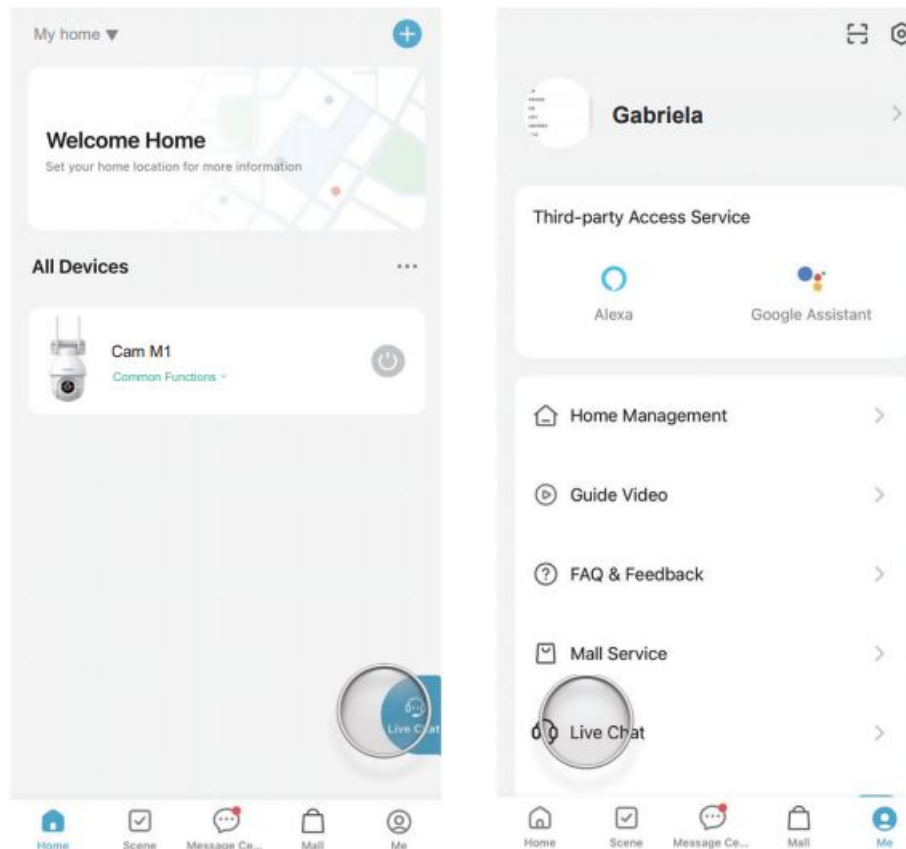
My home ▼

Welcome Home
Set your home location for more information

All Devices

Cam M1
Common Functions

Live Chat

Home Scene Message Ce... Mall Me

Gabriela

Third-party Access Service

Alexa
Google Assistant

Home Management

Guide Video

FAQ & Feedback

Mall Service

Live Chat

Home Scene Message Ce... Mall Me